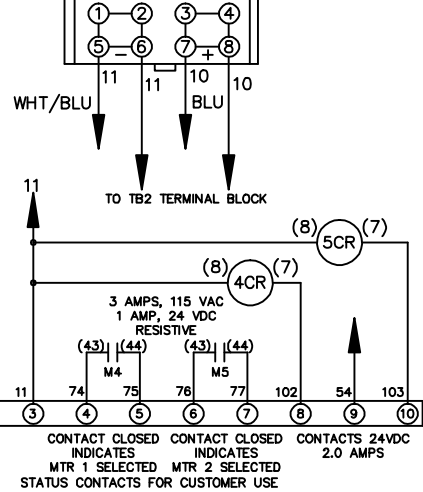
1 2 3 4
5 – 6 7 + 8
11 11 10 10
WHT/BLU BLU
TO TB2 TERMINAL BLOCK
11
(8) 5CR (7)
(8) 4CR (7)
3 AMPS, 115 VAC
1 AMP, 24 VDC
RESISTIVE
(43) (44) (43) (44)
M4 M5
11 74 75 76 77 102 54 103
3 4 5 6 7 8 9 10
CONTACT CLOSED INDICATES MTR 1 SELECTED
CONTACT CLOSED INDICATES MTR 2 SELECTED
CONTACTS 24VDC 2.0 AMPS
STATUS CONTACTS FOR CUSTOMER USE